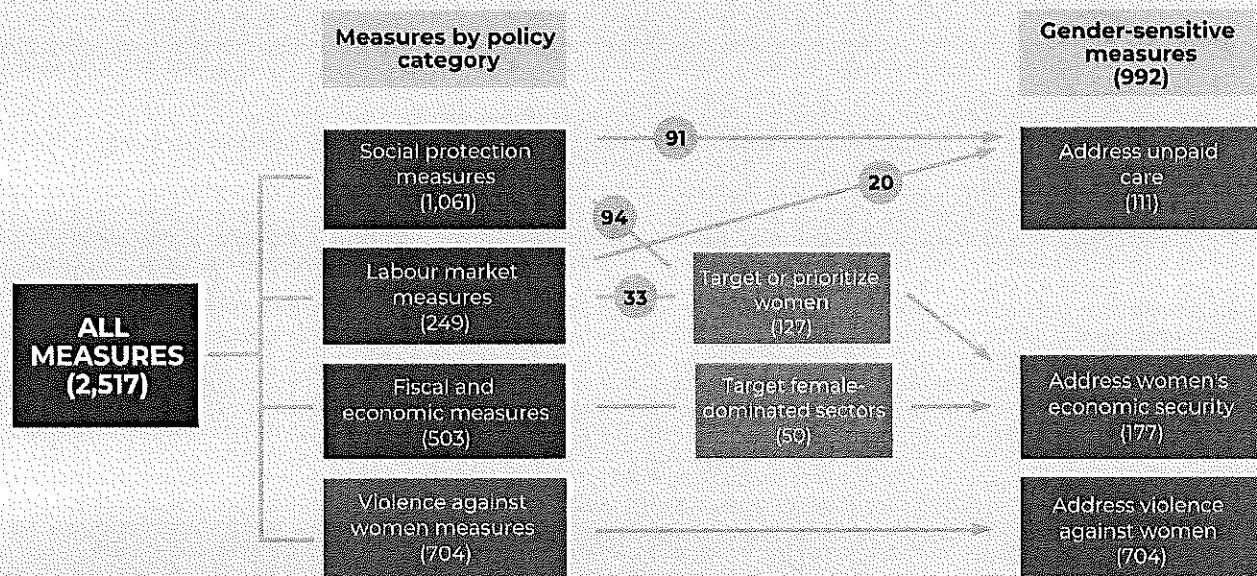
Measures by policy category

Gender-sensitive measures (992)

ALL MEASURES (2,517)

Social protection measures (1,061)

91

20

Address unpaid care (111)

94

Labour market measures (249)

33

Target or prioritize women (127)

Fiscal and economic measures (503)

Target female-dominated sectors (50)

Address women's economic security (177)

Violence against women measures (704)

Address violence against women (704)